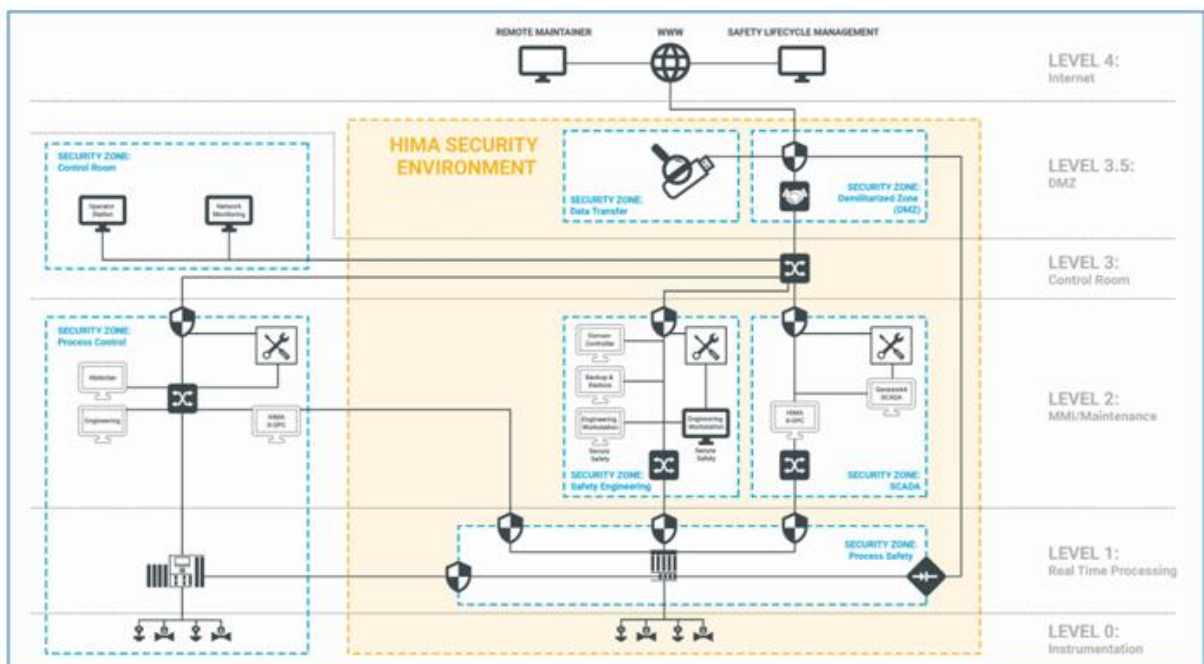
REMOTE MAINTAINER
WWW
SAFETY LIFECYCLE MANAGEMENT

LEVEL 4:
Internet

HIMA SECURITY ENVIRONMENT

SECURITY ZONE:
Control Room

Operator Station
Network Monitoring

SECURITY ZONE:
Data Transfer

SECURITY ZONE:
Demilitarized Zone (DMZ)

LEVEL 3.5:
DMZ

LEVEL 3:
Control Room

SECURITY ZONE:
Process Control

Historian
Engineering
HIMA X-OPC

Domain Controller
Backup & Restore
Engineering Workstation
Secure Safety
Engineering Workstation
Secure Safety

SECURITY ZONE:
Safety Engineering

HIMA X-OPC
Genesis64 SCADA

SECURITY ZONE:
SCADA

LEVEL 2:
MMI/Maintenance

SECURITY ZONE:
Process Safety

LEVEL 1:
Real Time Processing

LEVEL 0:
Instrumentation